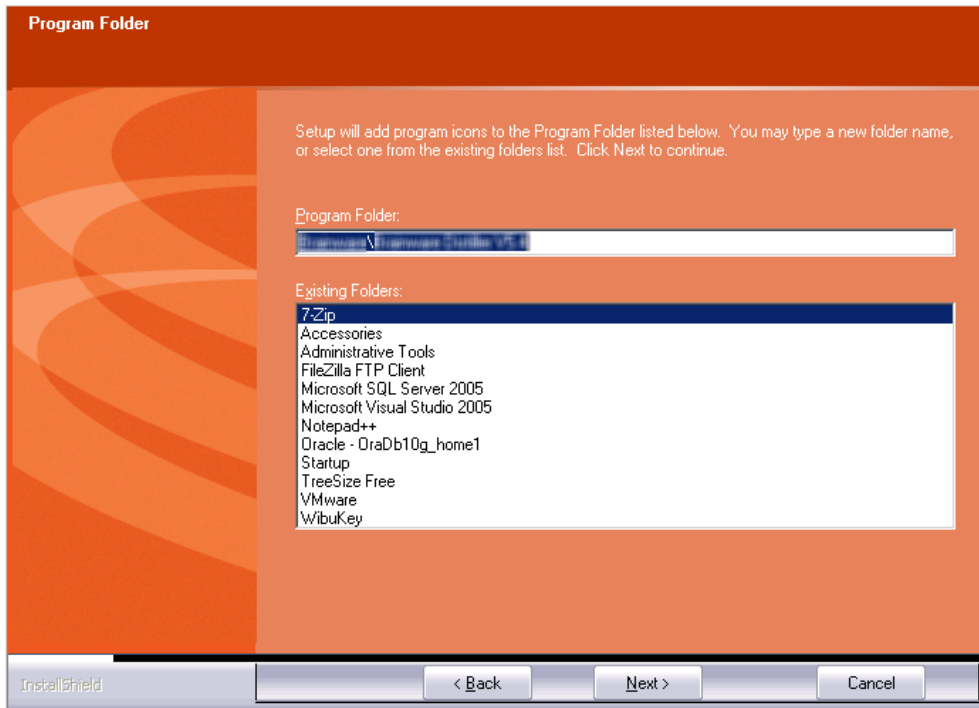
Program Folder

Setup will add program icons to the Program Folder listed below. You may type a new folder name, or select one from the existing folders list. Click Next to continue.

Program Folder:

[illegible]

Existing Folders:

7-Zip
Accessories
Administrative Tools
FileZilla FTP Client
Microsoft SQL Server 2005
Microsoft Visual Studio 2005
Notepad++
Oracle - OraDb10g_home1
Startup
TreeSize Free
VMware
WibuKey

InstallShield

< Back

Next >

Cancel